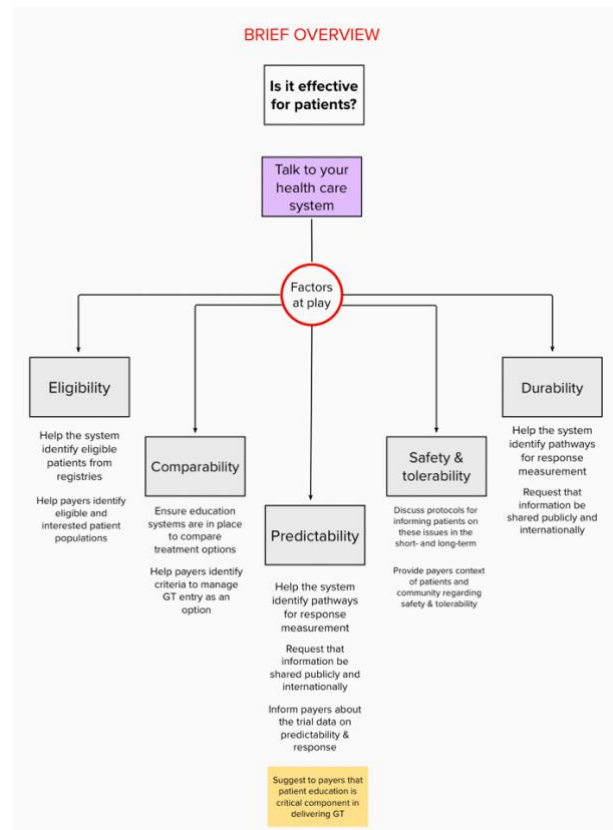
BRIEF OVERVIEW

Is it effective for patients?

Talk to your health care system

Factors at play

Eligibility

Help the system identify eligible patients from registries

Help payers identify eligible and interested patient populations

Comparability

Ensure education systems are in place to compare treatment options

Help payers identify criteria to manage GT entry as an option

Predictability

Help the system identify pathways for response measurement

Request that information be shared publicly and internationally

Inform payers about the trial data on predictability & response

Suggest to payers that patient education is critical component in delivering GT

Safety & tolerability

Discuss protocols for informing patients on these issues in the short- and long-term

Provide payers context of patients and community regarding safety & tolerability

Durability

Help the system identify pathways for response measurement

Request that information be shared publicly and internationally